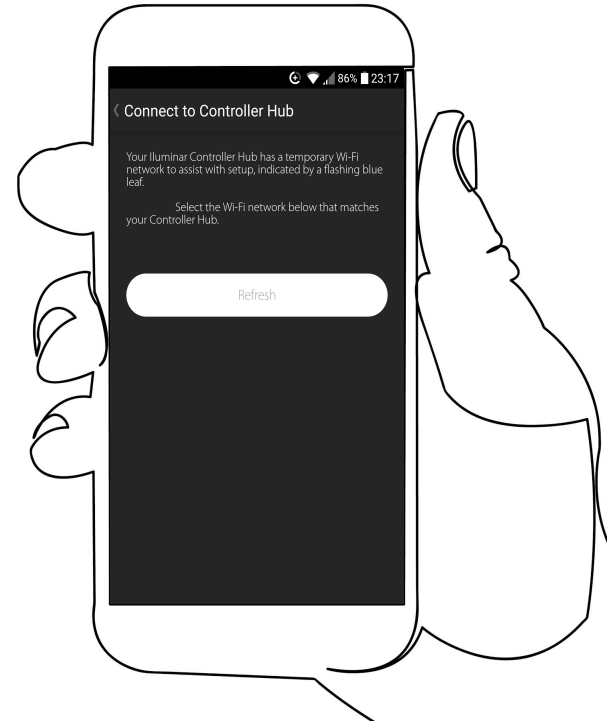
86% 23:17

Connect to Controller Hub

Your Iluminar Controller Hub has a temporary Wi-Fi network to assist with setup, indicated by a flashing blue leaf.

Select the Wi-Fi network below that matches your Controller Hub.

Refresh